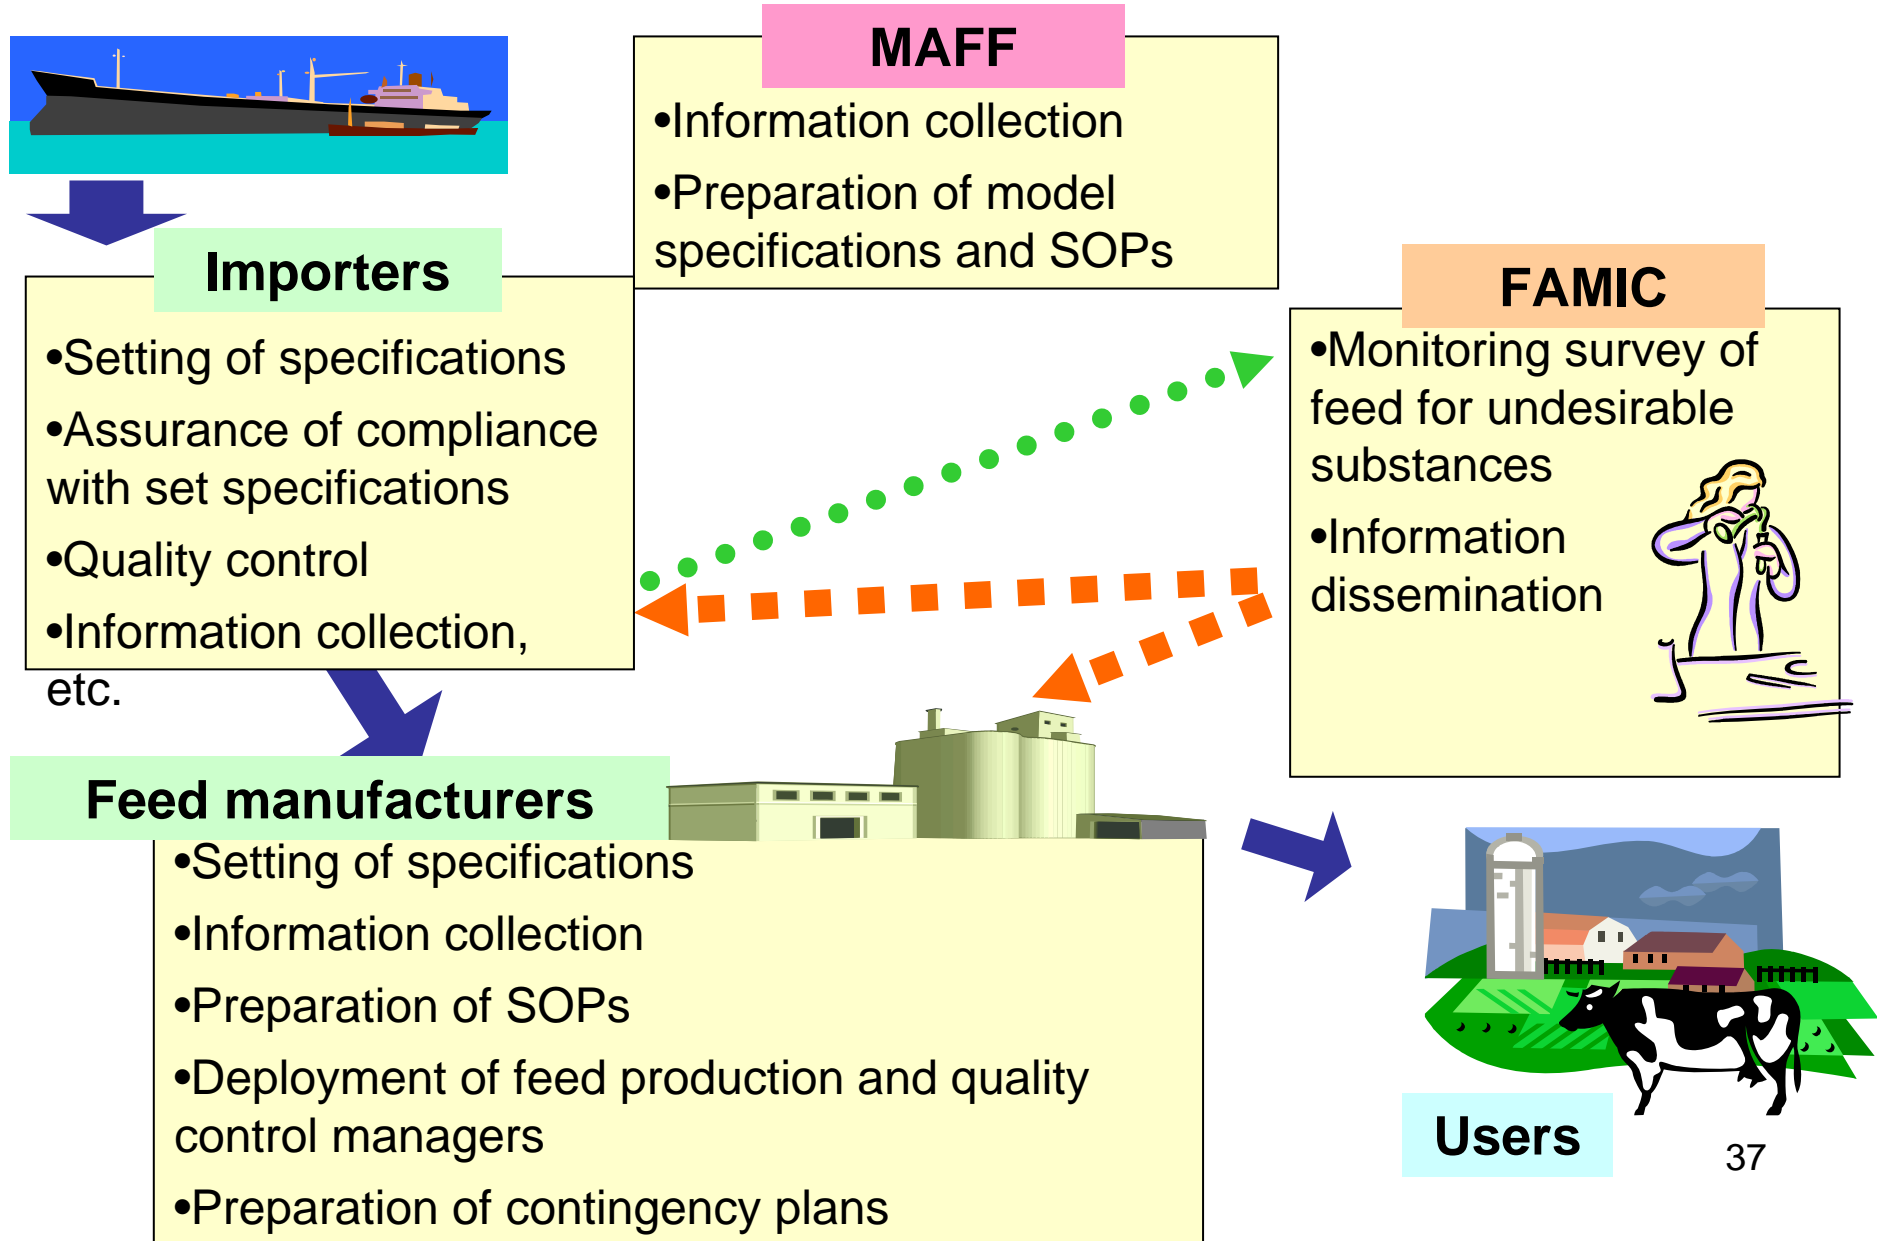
MAFF

•Information collection

•Preparation of model specifications and SOPs

Importers

•Setting of specifications

•Assurance of compliance with set specifications

•Quality control

•Information collection, etc.

FAMIC

•Monitoring survey of feed for undesirable substances

•Information dissemination

Feed manufacturers

•Setting of specifications

•Information collection

•Preparation of SOPs

•Deployment of feed production and quality control managers

•Preparation of contingency plans

Users

37